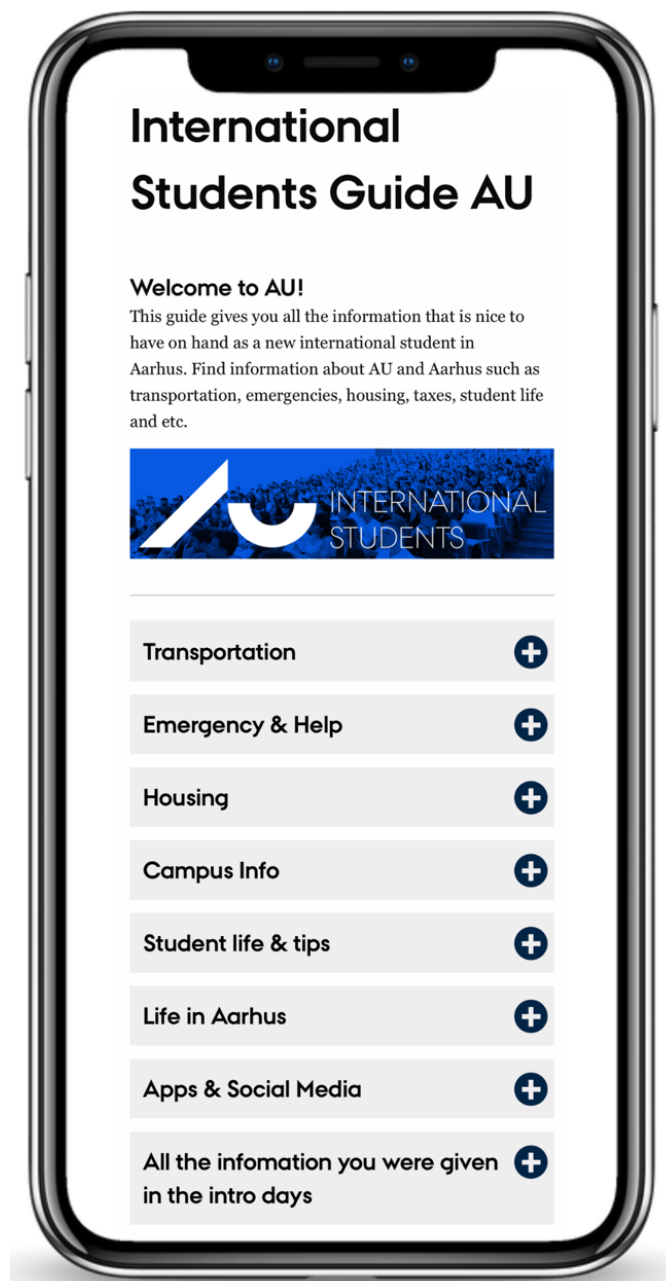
International Students Guide AU

Welcome to AU!
This guide gives you all the information that is nice to have on hand as a new international student in Aarhus. Find information about AU and Aarhus such as transportation, emergencies, housing, taxes, student life and etc.

INTERNATIONAL STUDENTS

Transportation

Emergency & Help

Housing

Campus Info

Student life & tips

Life in Aarhus

Apps & Social Media

All the infomation you were given in the intro days